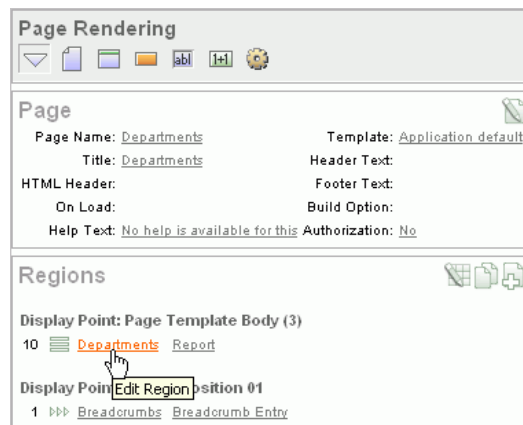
Page Rendering

abl 1+1

Page

Page Name: Departments
Template: Application default
Title: Departments
Header Text:
HTML Header:
Footer Text:
On Load:
Build Option:
Help Text: No help is available for this
Authorization: No

Regions

Display Point: Page Template Body (3)

10 Departments Report

Display Point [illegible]osition 01

Edit Region

1 Breadcrumbs Breadcrumb Entry